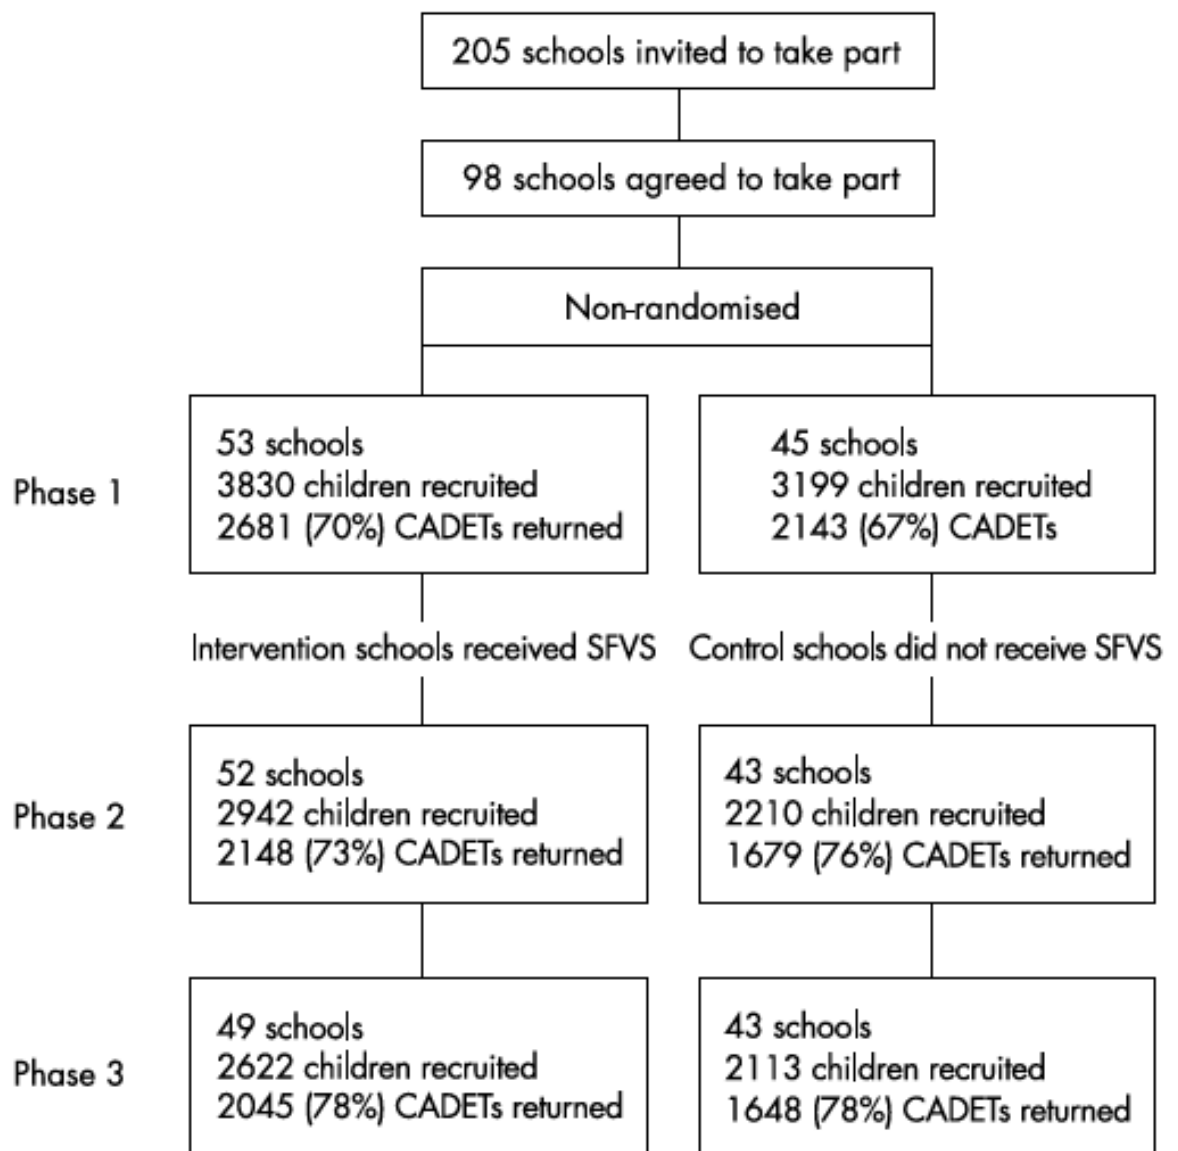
205 schools invited to take part

98 schools agreed to take part

Non-randomised

Phase 1

53 schools
3830 children recruited
2681 (70%) CADETs returned

45 schools
3199 children recruited
2143 (67%) CADETs

Intervention schools received SFVS

Control schools did not receive SFVS

Phase 2

52 schools
2942 children recruited
2148 (73%) CADETs returned

43 schools
2210 children recruited
1679 (76%) CADETs returned

Phase 3

49 schools
2622 children recruited
2045 (78%) CADETs returned

43 schools
2113 children recruited
1648 (78%) CADETs returned